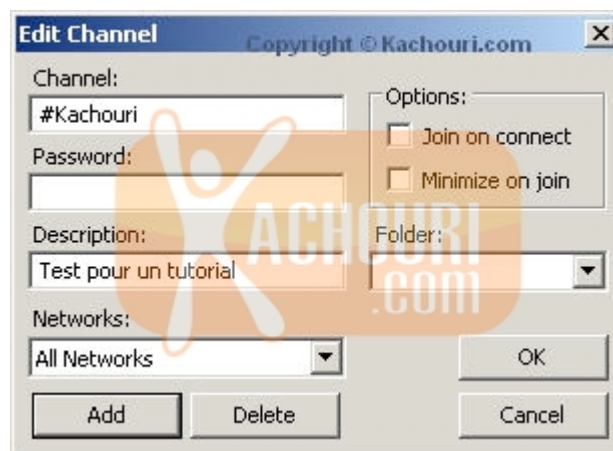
Edit Channel
Copyright © Kachouri.com
×

Channel:
#Kachouri

Password:

Description:
Test pour un tutorial

Networks:
All Networks

Options:
Join on connect
Minimize on join

Folder:

KACHOURI
.COM

OK
Add
Delete
Cancel